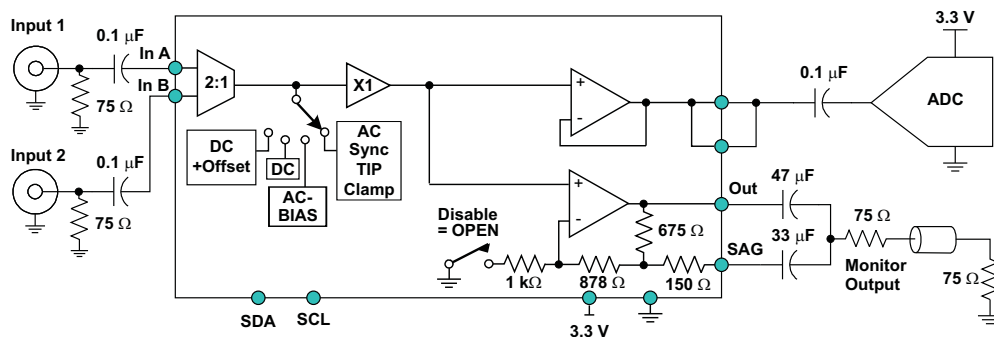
Input 1

0.1 $\mu$F

In A

In B

75 $\Omega$

Input 2

0.1 $\mu$F

75 $\Omega$

2:1

X1

DC +Offset

DC

AC-BIAS

AC Sync TIP Clamp

+

-

+

-

3.3 V

0.1 $\mu$F

ADC

Out

47 $\mu$F

Disable = OPEN

675 $\Omega$

33 $\mu$F

75 $\Omega$

SAG

1 k$\Omega$

878 $\Omega$

150 $\Omega$

Monitor Output

75 $\Omega$

SDA

SCL

3.3 V